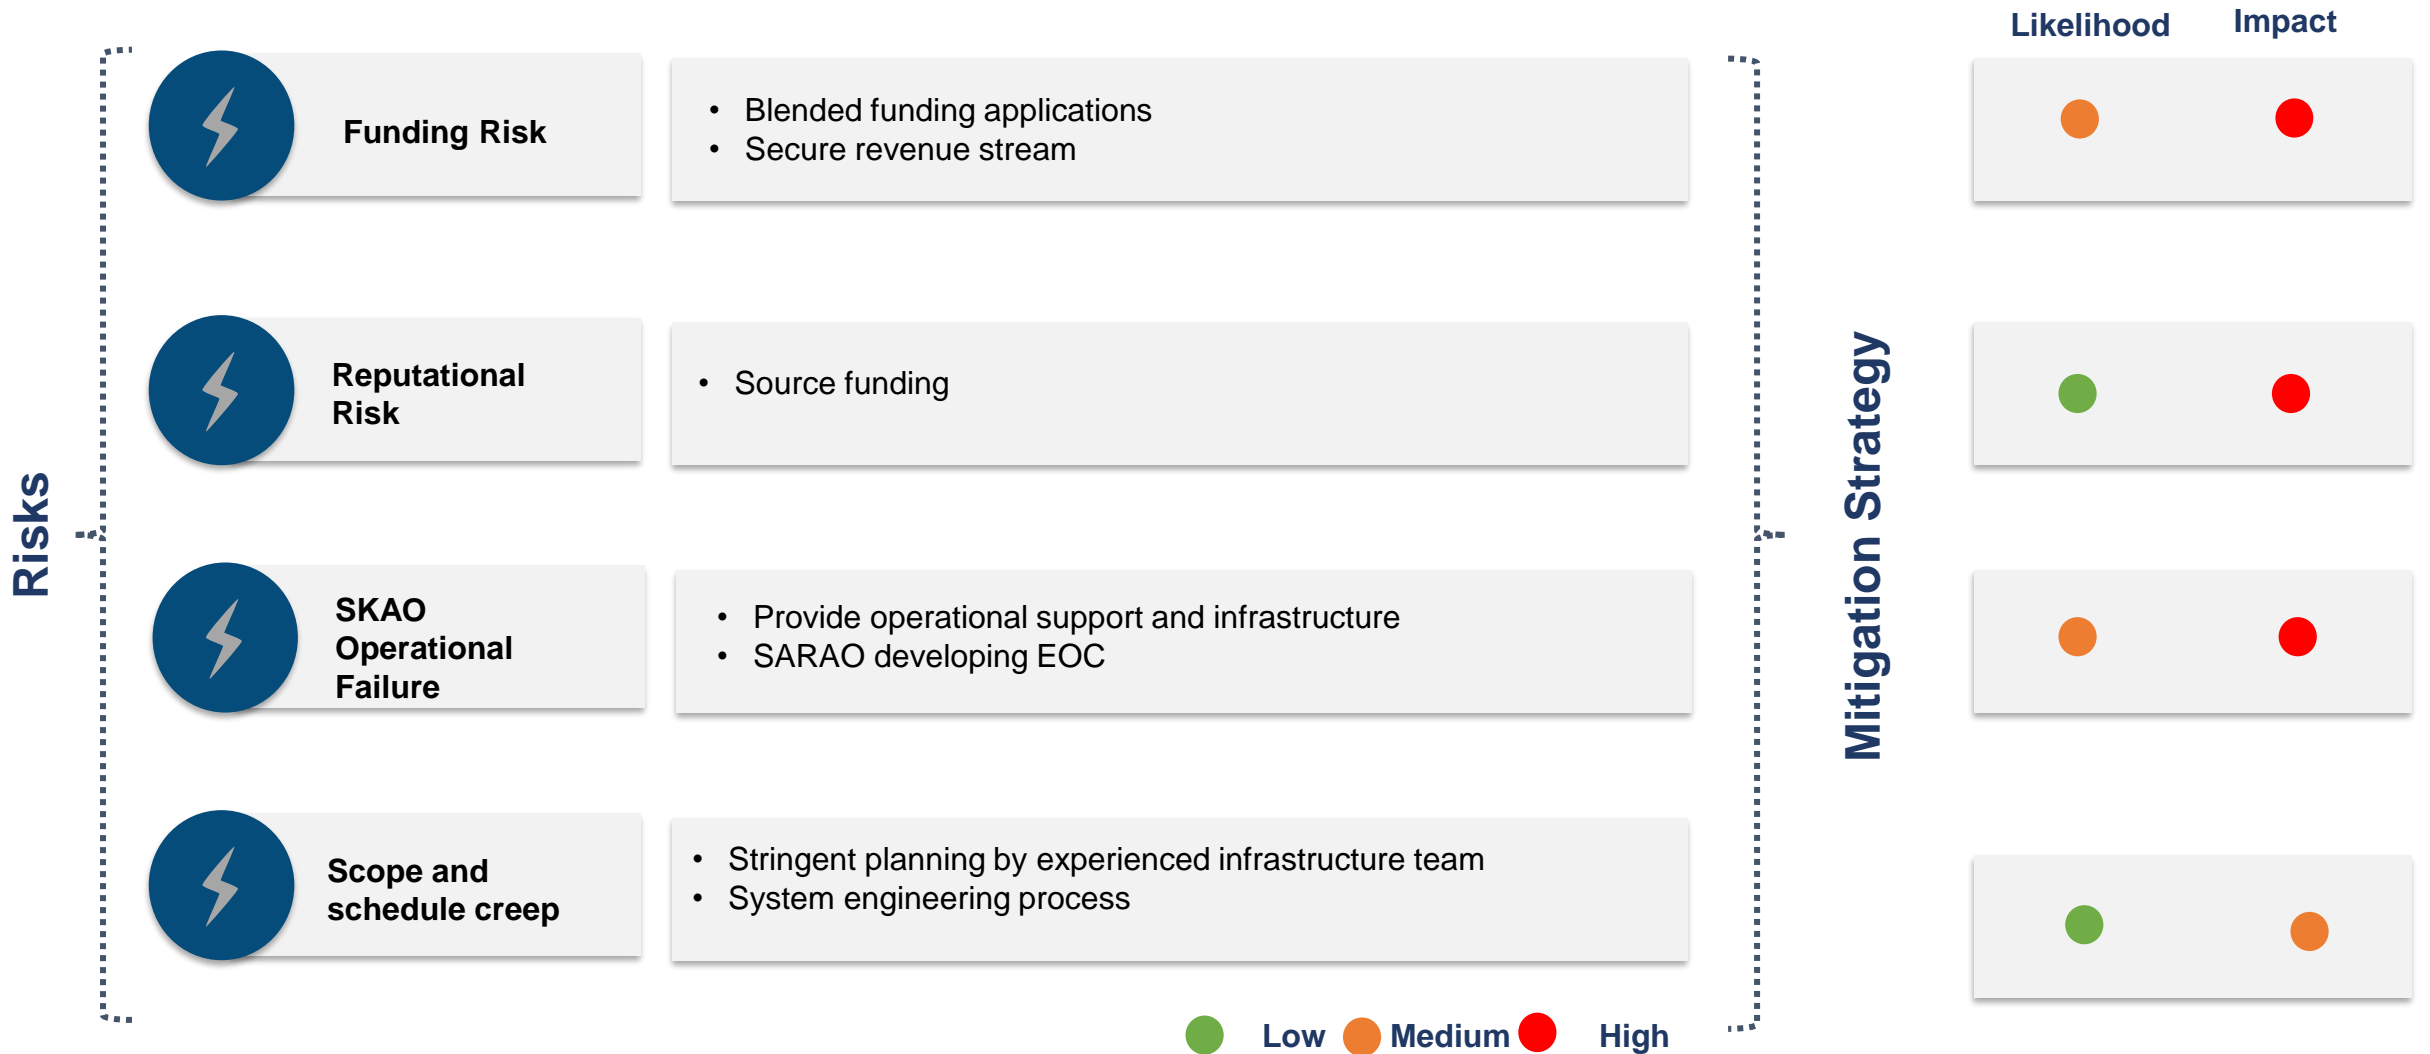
Risks

Likelihood Impact

Funding Risk

- Blended funding applications
- Secure revenue stream

Reputational Risk

- Source funding

SKAO Operational Failure

- Provide operational support and infrastructure
- SARAO developing EOC

Scope and schedule creep

- Stringent planning by experienced infrastructure team
- System engineering process

Mitigation Strategy

Low Medium High